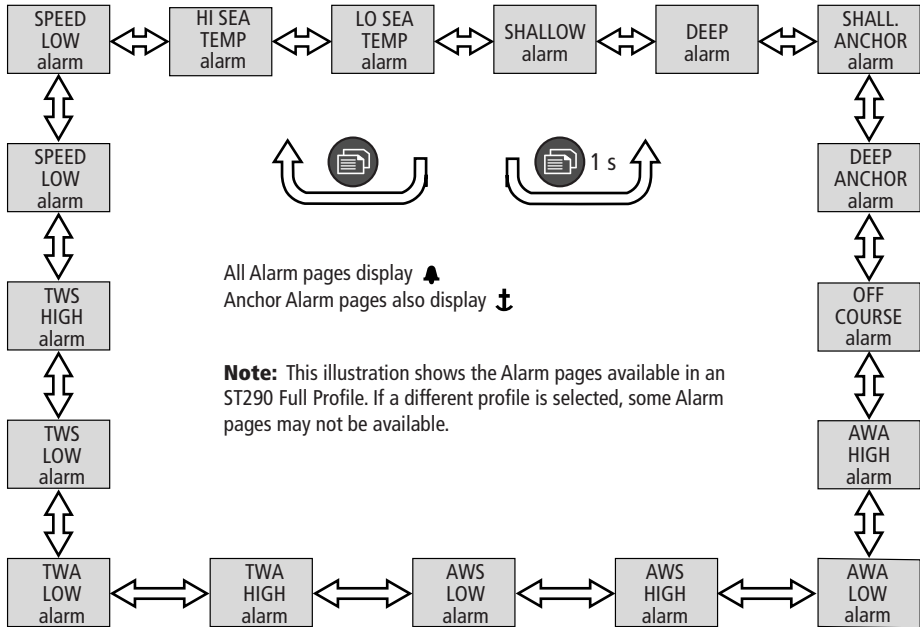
SPEED LOW alarm

HI SEA TEMP alarm

LO SEA TEMP alarm

SHALLOW alarm

DEEP alarm

SHALL. ANCHOR alarm

SPEED LOW alarm

1 s

DEEP ANCHOR alarm

All Alarm pages display
Anchor Alarm pages also display

TWS HIGH alarm

OFF COURSE alarm

**Note:** This illustration shows the Alarm pages available in an ST290 Full Profile. If a different profile is selected, some Alarm pages may not be available.

TWS LOW alarm

AWA HIGH alarm

TWA LOW alarm

TWA HIGH alarm

AWS LOW alarm

AWS HIGH alarm

AWA LOW alarm